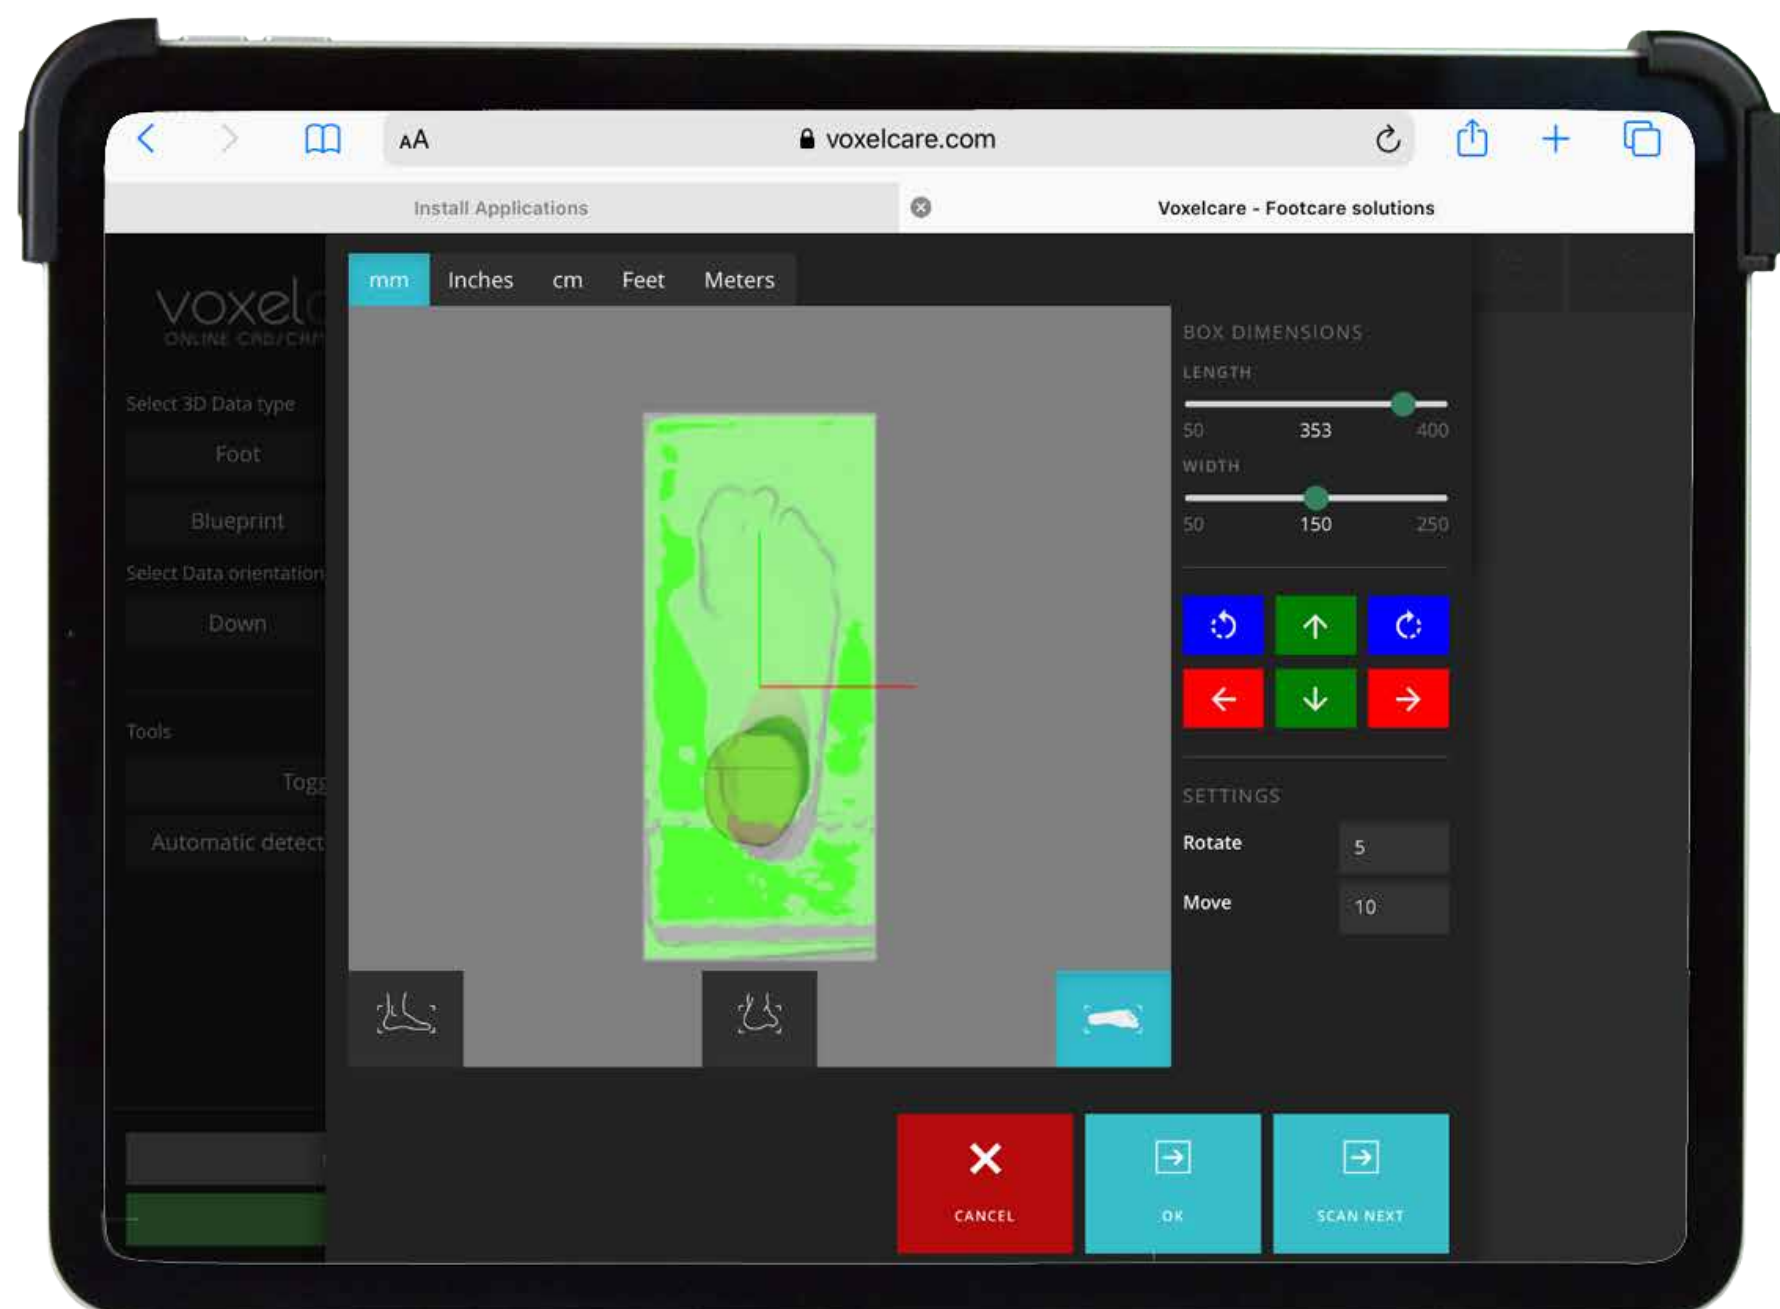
AA voxelcare.com

Install Applications

Voxelcare - Footcare solutions

voxel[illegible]
ONLINE CAD/CA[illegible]

Select 3D Data type

Foot

Blueprint

Select Data orientation

Down

Tools

Togg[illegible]

Automatic detect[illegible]

mm Inches cm Feet Meters

BOX DIMENSIONS

LENGTH

50 353 400

WIDTH

50 150 250

SETTINGS

Rotate 5

Move 10

CANCEL

OK

SCAN NEXT